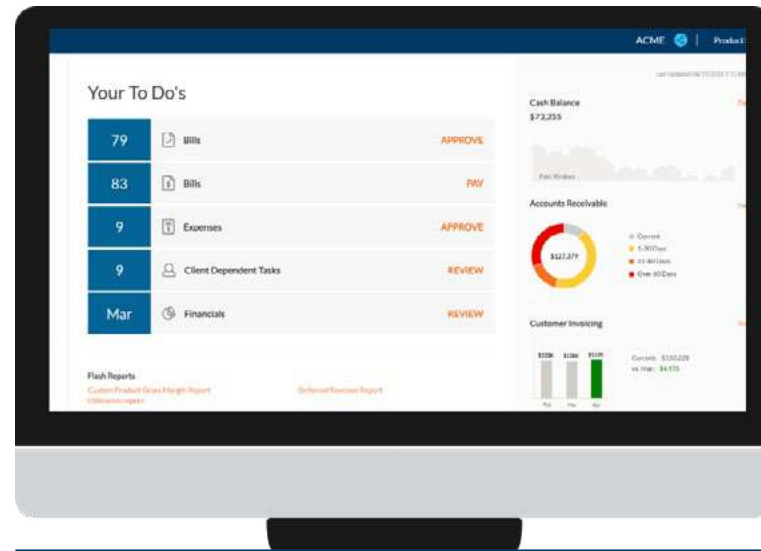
ACME | Product

Your To Do's

79 Bills APPROVE

83 Bills PAY

9 Expenses APPROVE

9 Client Dependent Tasks REVIEW

Mar Financials REVIEW

Flash Reports

Custom Product Gross Margin Report

Deferred Revenue Report

Utilization report

Last Updated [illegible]

Cash Balance

$73,255

Accounts Receivable

$127,377

Current

1-30 Days

31-60 Days

Over 60 Days

Customer Invoicing

Current: $120,228

vs. Mar: $4,775